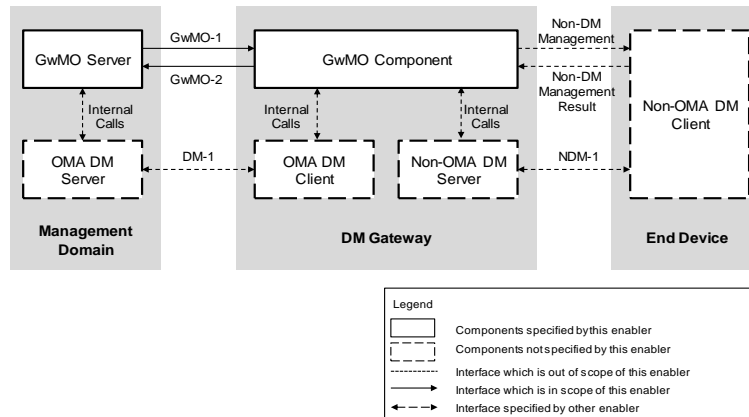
GwMO Server

GwMO-1

GwMO-2

GwMO Component

Non-DM Management

Non-DM Management Result

Internal Calls

Internal Calls

Internal Calls

Non-OMA DM Client

OMA DM Server

DM-1

OMA DM Client

Non-OMA DM Server

NDM-1

Management Domain

DM Gateway

End Device

Legend

Components specified by this enabler

Components not specified by this enabler

Interface which is out of scope of this enabler

Interface which is in scope of this enabler

Interface specified by other enabler